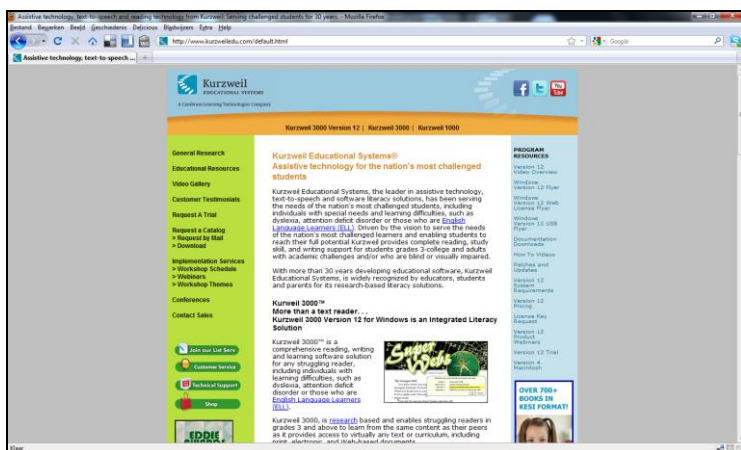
Assistive technology, text-to-speech and reading technology from Kurzweil. Serving challenged students for 30 years. - Mozilla Firefox

Bestand Bewerken Beeld Geschiedenis Delicious Bladwijzers Extra Help

http://www.kurzweiledu.com/default.html

Google

Assistive technology, text-to-speech ...

Kurzweil
EDUCATIONAL SYSTEMS
A Cambium Learning Technologies Company

Kurzweil 3000 Version 12 | Kurzweil 3000 | Kurzweil 1000

General Research

Educational Resources

Video Gallery

Customer Testimonials

Request A Trial

Request a Catalog
> Request by Mail
> Download

Implementation Services
> Workshop Schedule
> Webinars
> Workshop Themes

Conferences

Contact Sales

Join our List Serv

Customer Service

Technical Support

Shop

EDDIE

Kurzweil Educational Systems®
Assistive technology for the nation's most challenged students

Kurzweil Educational Systems, the leader in assistive technology, text-to-speech and software literacy solutions, has been serving the needs of the nation's most challenged students, including individuals with special needs and learning difficulties, such as dyslexia, attention deficit disorder or those who are English Language Learners (ELL). Driven by the vision to serve the needs of the nation's most challenged learners and enabling students to reach their full potential Kurzweil provides complete reading, study skill, and writing support for students grades 3-college and adults with academic challenges and/or who are blind or visually impaired.

With more than 30 years developing educational software, Kurzweil Educational Systems, is widely recognized by educators, students and parents for its research-based literacy solutions.

Kurweil 3000™
More than a text reader. . .
Kurzweil 3000 Version 12 for Windows is an Integrated Literacy Solution

Kurzweil 3000™ is a comprehensive reading, writing and learning software solution for any struggling reader, including individuals with learning difficulties, such as dyslexia, attention deficit disorder or those who are English Language Learners (ELL).

Super Web

Kurzweil 3000, is research based and enables struggling readers in grades 3 and above to learn from the same content as their peers as it provides access to virtually any text or curriculum, including print, electronic, and Web-based documents.

PROGRAM RESOURCES

Version 12 Video Overview

Windows Version 12 Flyer

Windows Version 12 Web License Flyer

Windows Version 12 USB Flyer

Documentation Downloads

How To Videos

Patches and Updates

Version 12 System Requirements

Version 12 Pricing

License Key Request

Version 12 Product Webinars

Version 12 Trial

Version 4 Macintosh

OVER 700+ BOOKS IN KESI FORMAT!

Klaar